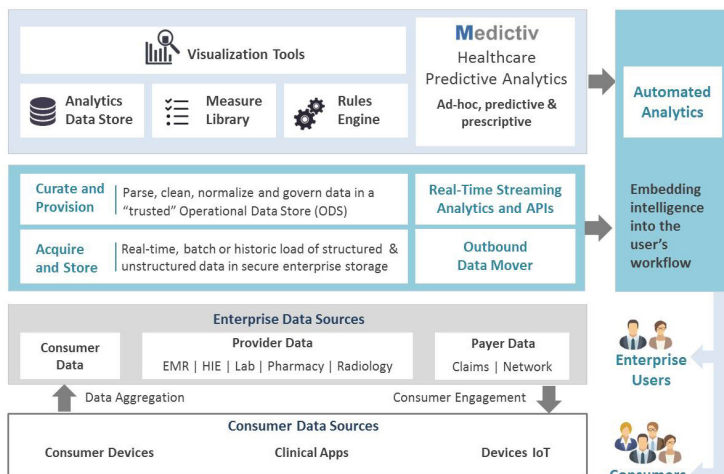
Visualization Tools

Analytics Data Store

Measure Library

Rules Engine

Medictiv
Healthcare Predictive Analytics
Ad-hoc, predictive & prescriptive

Automated Analytics

Curate and Provision | Parse, clean, normalize and govern data in a "trusted" Operational Data Store (ODS)

Real-Time Streaming Analytics and APIs

Acquire and Store | Real-time, batch or historic load of structured & unstructured data in secure enterprise storage

Outbound Data Mover

Embedding intelligence into the user's workflow

Enterprise Data Sources

Consumer Data

Provider Data
EMR | HIE | Lab | Pharmacy | Radiology

Payer Data
Claims | Network

Enterprise Users

Data Aggregation

Consumer Engagement

Consumer Data Sources

Consumer Devices

Clinical Apps

Devices IoT

Consumers